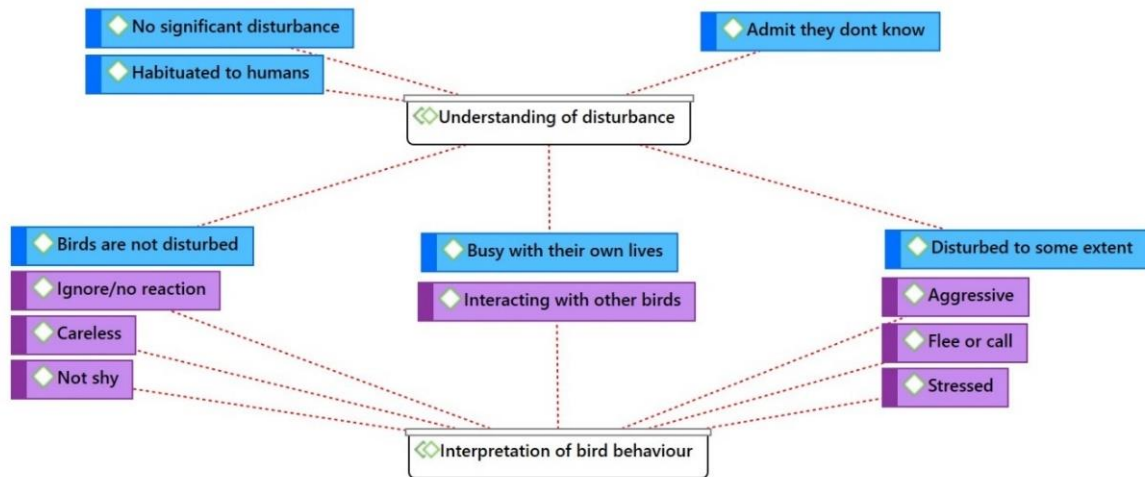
No significant disturbance

Habituated to humans

Admit they dont know

Understanding of disturbance

Birds are not disturbed

Busy with their own lives

Disturbed to some extent

Ignore/no reaction

Careless

Not shy

Interacting with other birds

Aggressive

Flee or call

Stressed

Interpretation of bird behaviour